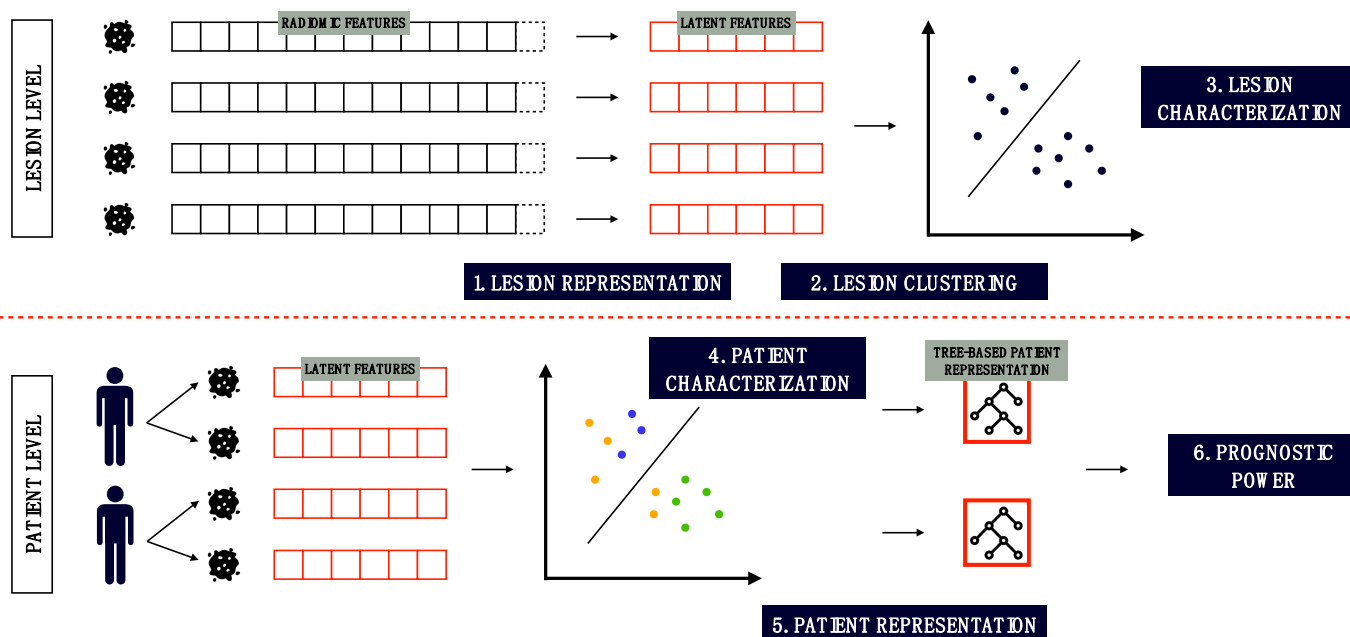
LESION LEVEL

RADIOMIC FEATURES

LATENT FEATURES

3. LESION CHARACTERIZATION

1. LESION REPRESENTATION

2. LESION CLUSTERING

PATIENT LEVEL

LATENT FEATURES

4. PATIENT CHARACTERIZATION

TREE-BASED PATIENT REPRESENTATION

6. PROGNOSTIC POWER

5. PATIENT REPRESENTATION